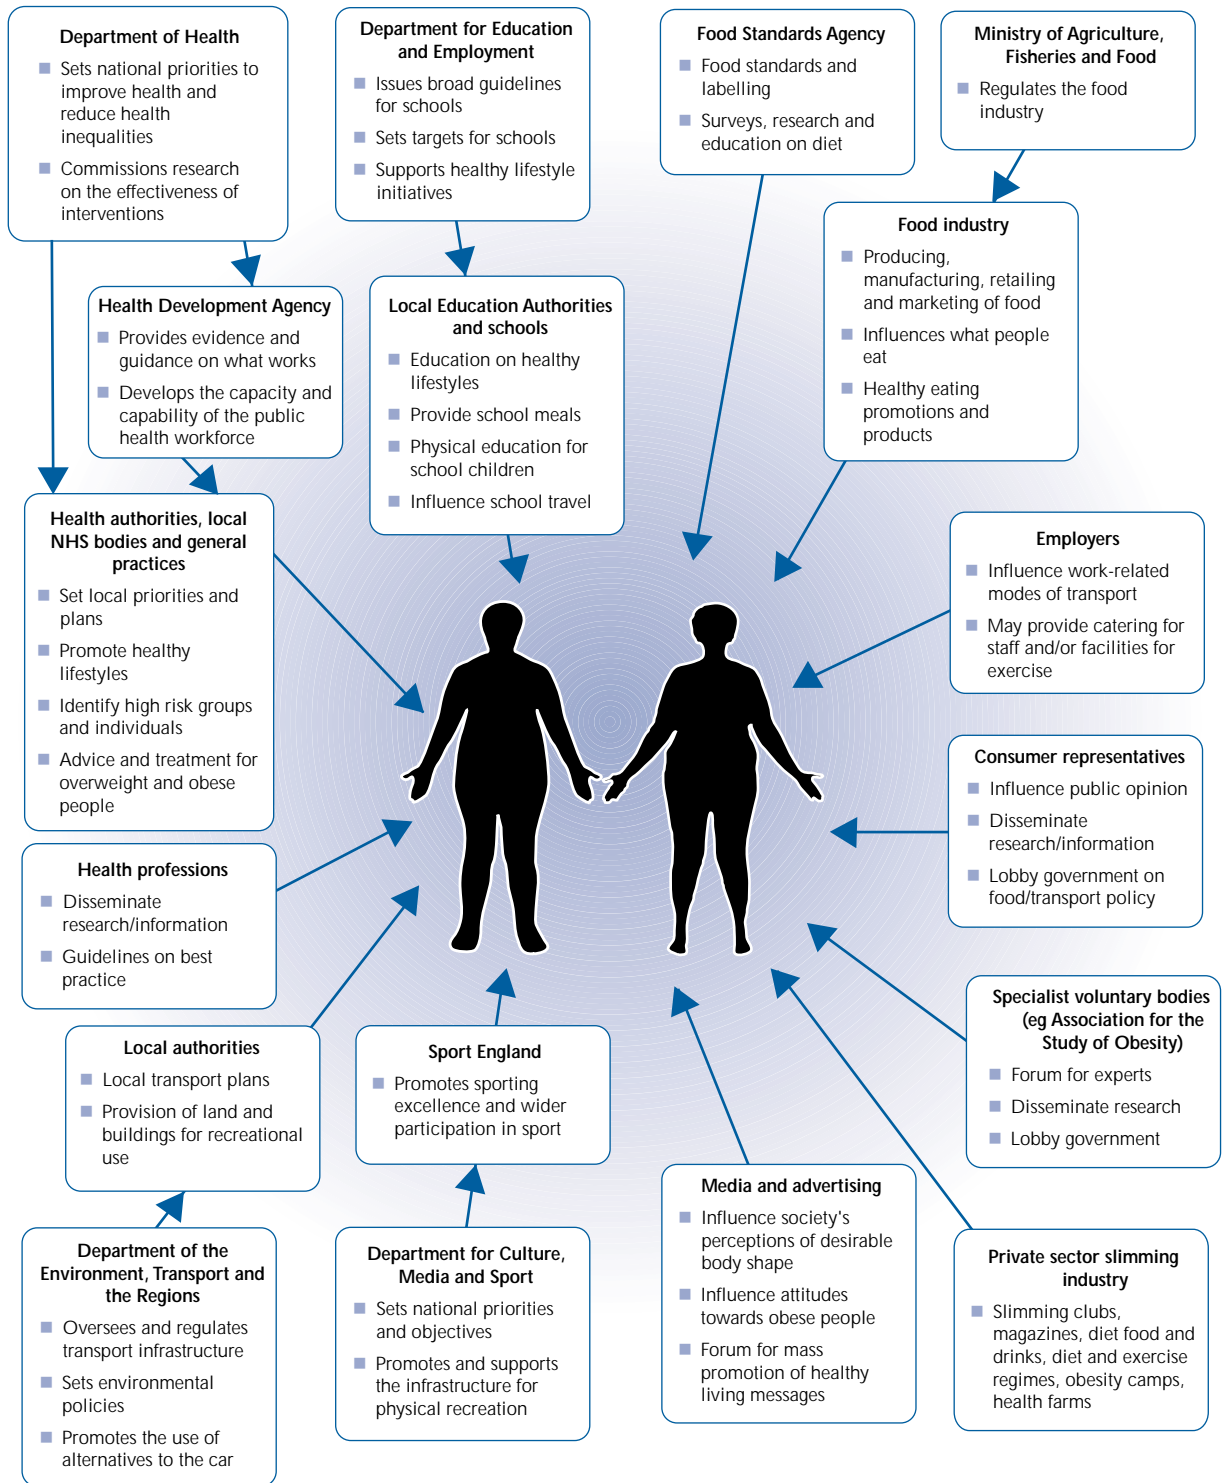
Department of Health
Sets national priorities to improve health and reduce health inequalities
Commissions research on the effectiveness of interventions

Department for Education and Employment
Issues broad guidelines for schools
Sets targets for schools
Supports healthy lifestyle initiatives

Food Standards Agency
Food standards and labelling
Surveys, research and education on diet

Ministry of Agriculture, Fisheries and Food
Regulates the food industry

Health Development Agency
Provides evidence and guidance on what works
Develops the capacity and capability of the public health workforce

Local Education Authorities and schools
Education on healthy lifestyles
Provide school meals
Physical education for school children
Influence school travel

Food industry
Producing, manufacturing, retailing and marketing of food
Influences what people eat
Healthy eating promotions and products

Health authorities, local NHS bodies and general practices
Set local priorities and plans
Promote healthy lifestyles
Identify high risk groups and individuals
Advice and treatment for overweight and obese people

Employers
Influence work-related modes of transport
May provide catering for staff and/or facilities for exercise

Consumer representatives
Influence public opinion
Disseminate research/information
Lobby government on food/transport policy

Health professions
Disseminate research/information
Guidelines on best practice

Specialist voluntary bodies (eg Association for the Study of Obesity)
Forum for experts
Disseminate research
Lobby government

Local authorities
Local transport plans
Provision of land and buildings for recreational use

Sport England
Promotes sporting excellence and wider participation in sport

Media and advertising
Influence society's perceptions of desirable body shape
Influence attitudes towards obese people
Forum for mass promotion of healthy living messages

Department of the Environment, Transport and the Regions
Oversees and regulates transport infrastructure
Sets environmental policies
Promotes the use of alternatives to the car

Department for Culture, Media and Sport
Sets national priorities and objectives
Promotes and supports the infrastructure for physical recreation

Private sector slimming industry
Slimming clubs, magazines, diet food and drinks, diet and exercise regimes, obesity camps, health farms